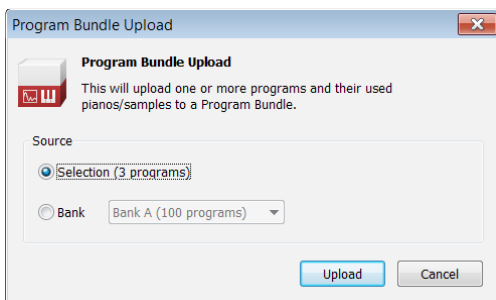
Program Bundle Upload

Program Bundle Upload

This will upload one or more programs and their used pianos/samples to a Program Bundle.

Source

Selection (3 programs)

Bank

Bank A (100 programs)

Upload

Cancel